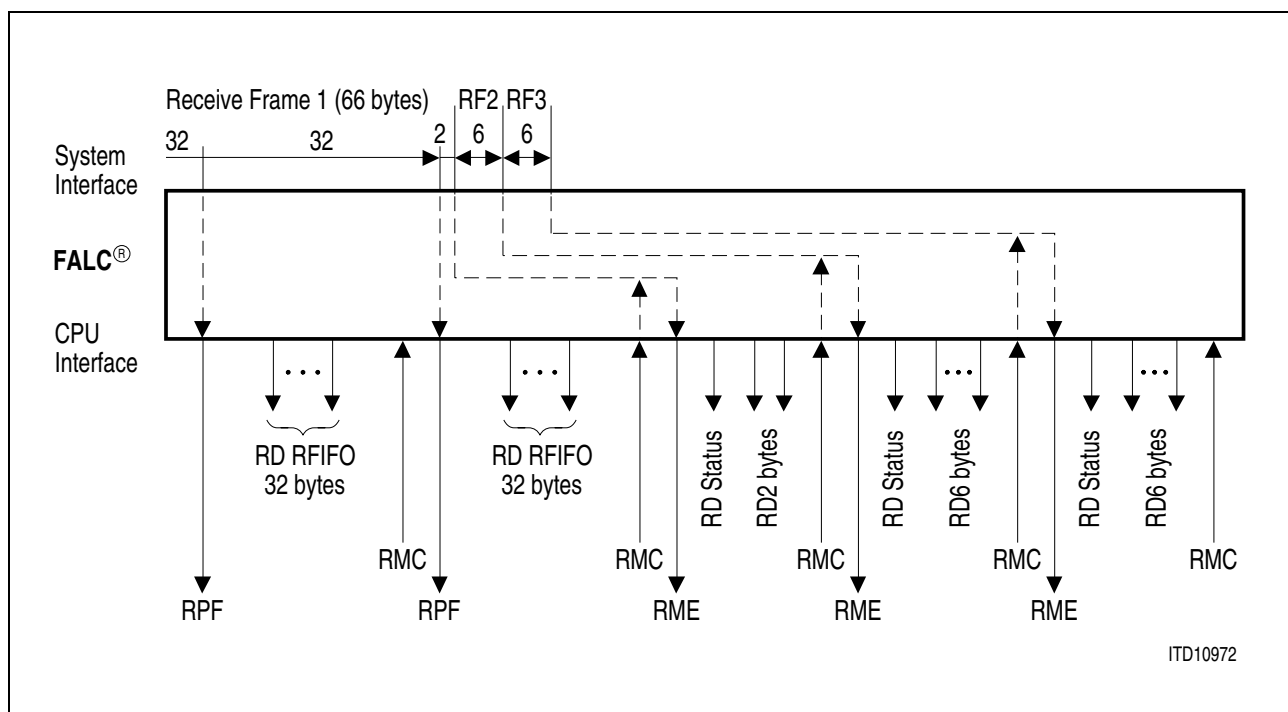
Receive Frame 1 (66 bytes) RF2 RF3

32 32 2 6 6

System Interface

FALC®

CPU Interface

RD RFIFO 32 bytes

RD RFIFO 32 bytes

RD Status

RD2 bytes

RD Status

RD6 bytes

RD Status

RD6 bytes

RMC

RMC

RMC

RMC

RMC

RPF

RPF

RME

RME

RME

ITD10972